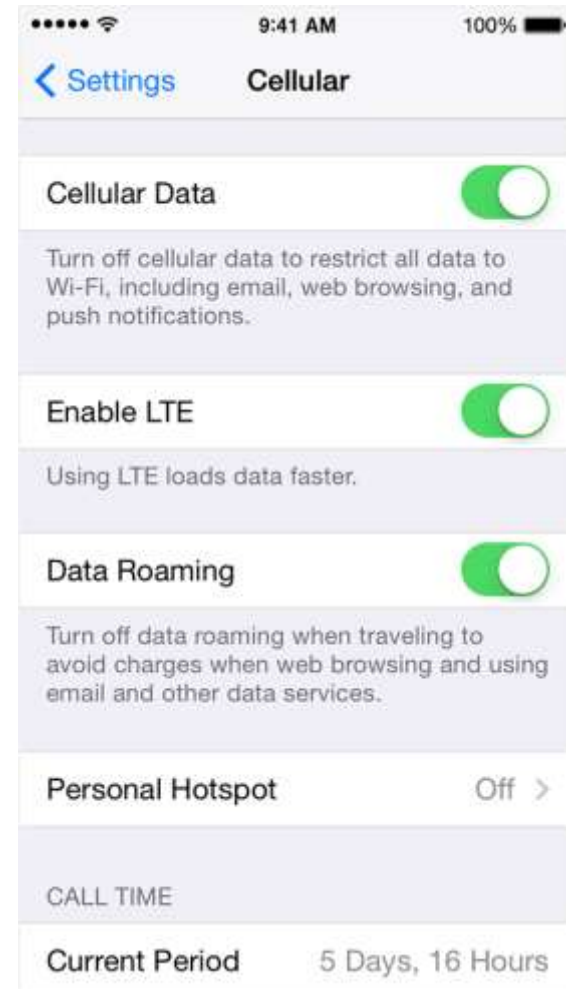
9:41 AM

100%

Settings

Cellular

Cellular Data

Turn off cellular data to restrict all data to Wi-Fi, including email, web browsing, and push notifications.

Enable LTE

Using LTE loads data faster.

Data Roaming

Turn off data roaming when traveling to avoid charges when web browsing and using email and other data services.

Personal Hotspot

Off

CALL TIME

Current Period

5 Days, 16 Hours